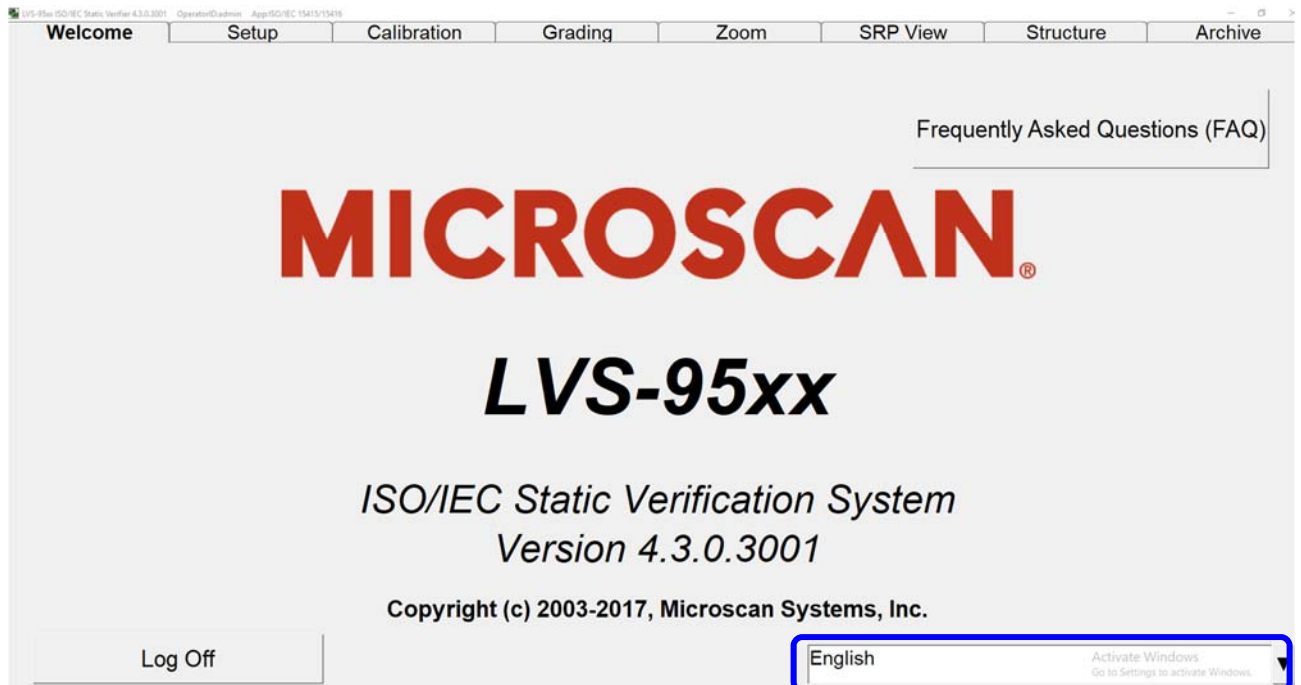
LVS-95xx ISO/IEC Static Verifier 4.3.0.3001 OperatorID:admin App:ISO/IEC 15415/15416

Welcome | Setup | Calibration | Grading | Zoom | SRP View | Structure | Archive

Frequently Asked Questions (FAQ)

MICROSCAN®

LVS-95xx

ISO/IEC Static Verification System
Version 4.3.0.3001

Copyright (c) 2003-2017, Microscan Systems, Inc.

Log Off

English

Activate Windows
Go to Settings to activate Windows.